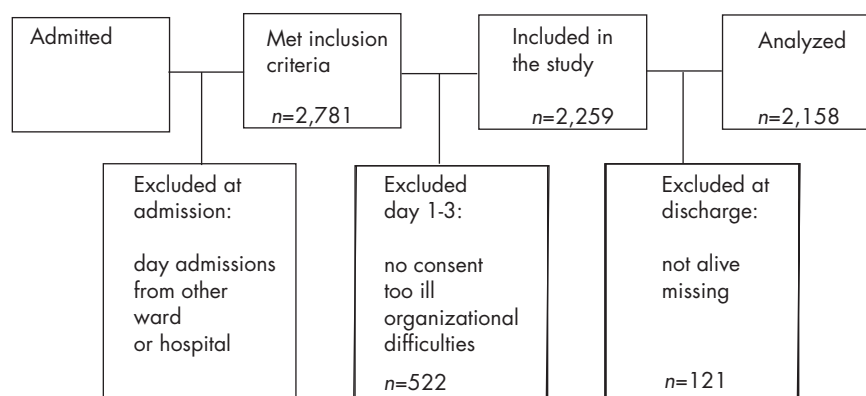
Admitted

Met inclusion criteria

$n$=2,781

Included in the study

$n$=2,259

Analyzed

$n$=2,158

Excluded at admission:

day admissions
from other ward
or hospital

Excluded day 1-3:

no consent
too ill
organizational difficulties

$n$=522

Excluded at discharge:

not alive
missing

$n$=121